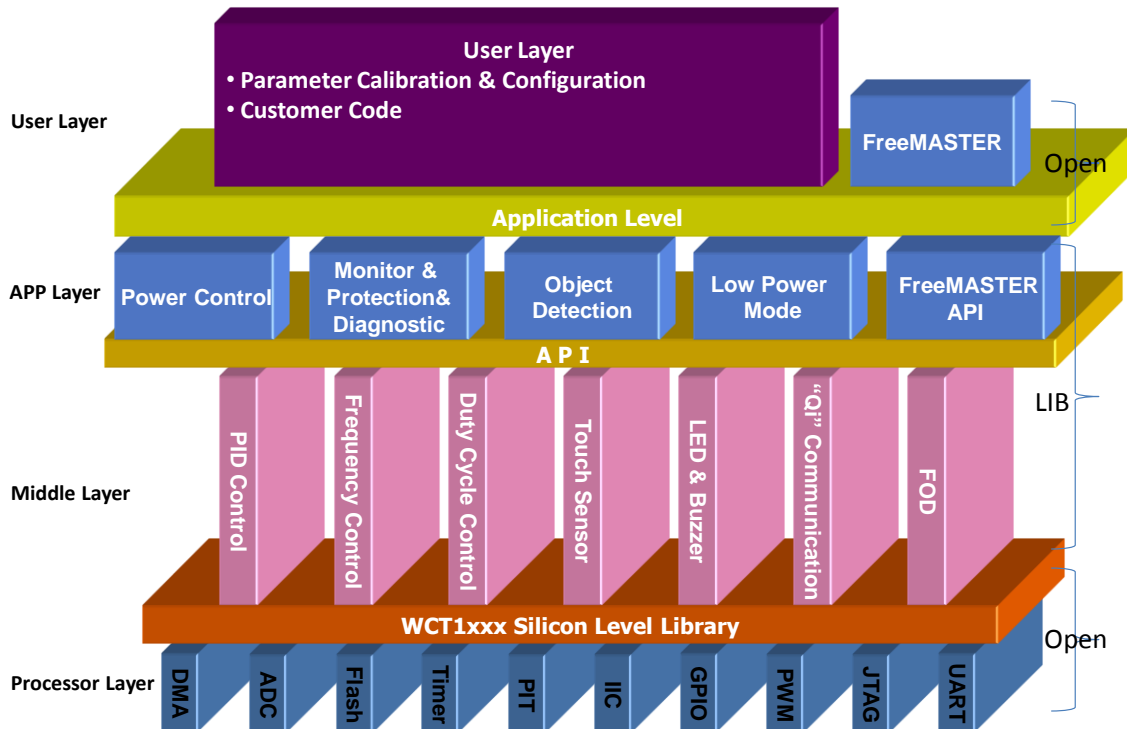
User Layer
• Parameter Calibration & Configuration
• Customer Code

User Layer

FreeMASTER

Open

Application Level

APP Layer

Power Control

Monitor & Protection& Diagnostic

Object Detection

Low Power Mode

FreeMASTER API

A P I

LIB

Middle Layer

PID Control

Frequency Control

Duty Cycle Control

Touch Sensor

LED & Buzzer

"Qi" Communication

FOD

WCT1xxx Silicon Level Library

Open

Processor Layer

DMA

ADC

Flash

Timer

PIT

IIC

GPIO

PWM

JTAG

UART